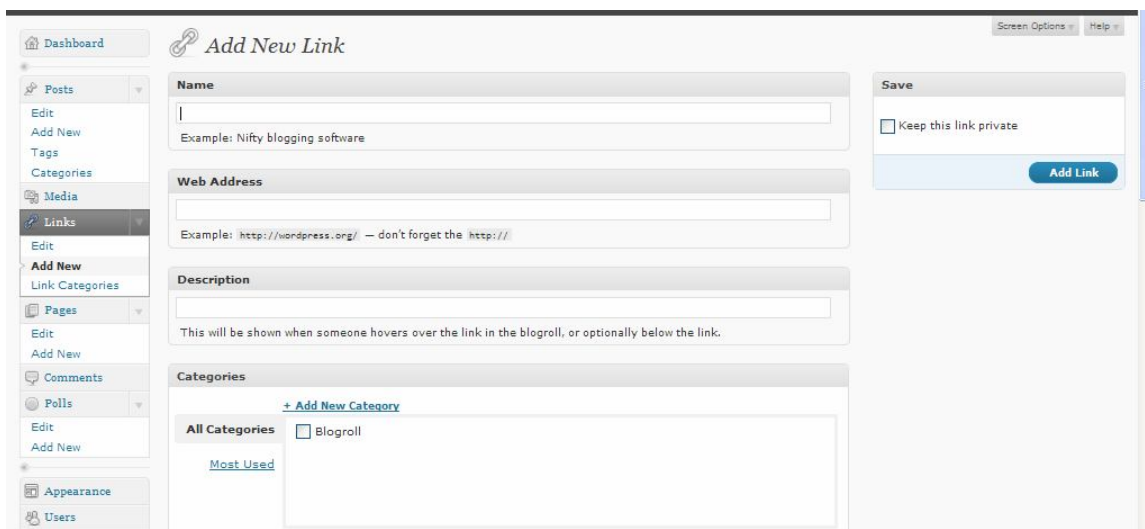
Dashboard

Posts
Edit
Add New
Tags
Categories

Media

Links
Edit
Add New
Link Categories

Pages
Edit
Add New

Comments

Polls
Edit
Add New

Appearance

Users

Add New Link

Screen Options Help

Name

Example: Nifty blogging software

Web Address

Example: http://wordpress.org/ — don't forget the http://

Description

This will be shown when someone hovers over the link in the blogroll, or optionally below the link.

Categories

+ Add New Category

All Categories

Most Used

Blogroll

Save

Keep this link private

Add Link